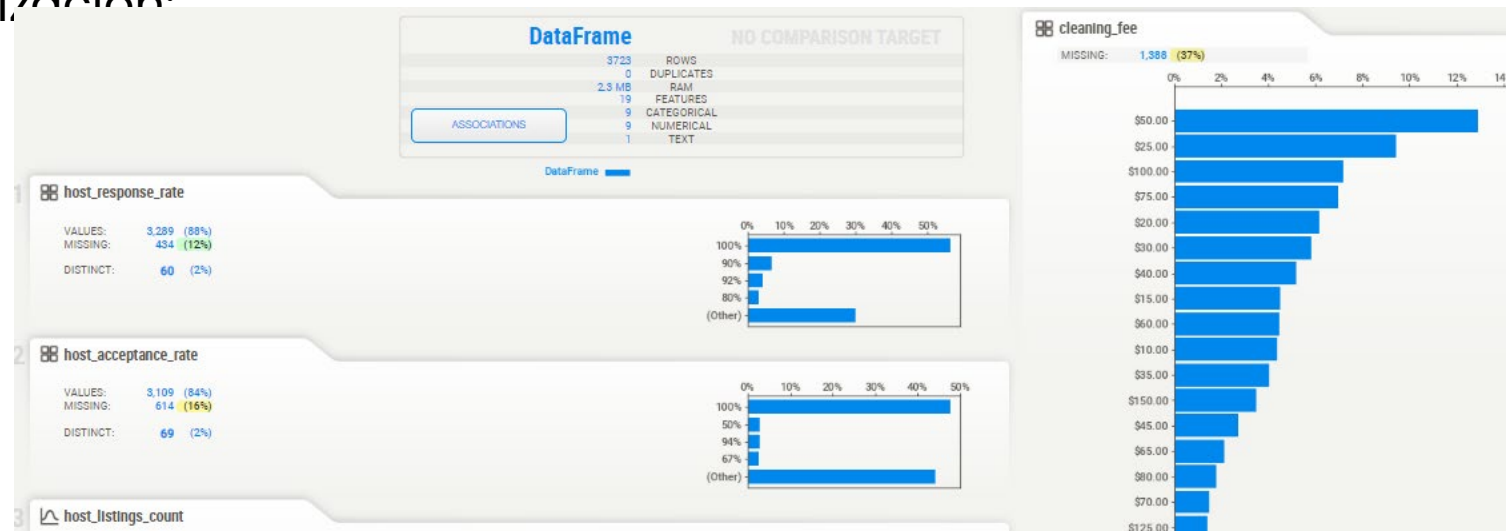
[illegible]

DataFrame NO COMPARISON TARGET

| | |
|---|---|
| 3723 | ROWS |
| 0 | DUPLICATES |
| 2.3 MB | RAM |
| 19 | FEATURES |
| 9 | CATEGORICAL |
| 9 | NUMERICAL |
| 1 | TEXT |

ASSOCIATIONS

DataFrame

1 host_response_rate

VALUES: 3,289 (88%)
MISSING: 434 (12%)

DISTINCT: 60 (2%)

0% 10% 20% 30% 40% 50%
100%
90%
92%
80%
(Other)

2 host_acceptance_rate

VALUES: 3,109 (84%)
MISSING: 614 (16%)

DISTINCT: 69 (2%)

0% 10% 20% 30% 40% 50%
100%
50%
94%
67%
(Other)

3 host_listings_count

cleaning_fee

MISSING: 1,388 (37%)

0% 2% 4% 6% 8% 10% 12% 14
$50.00
$25.00
$100.00
$75.00
$20.00
$30.00
$40.00
$15.00
$60.00
$10.00
$35.00
$150.00
$45.00
$65.00
$80.00
$70.00
$125.00